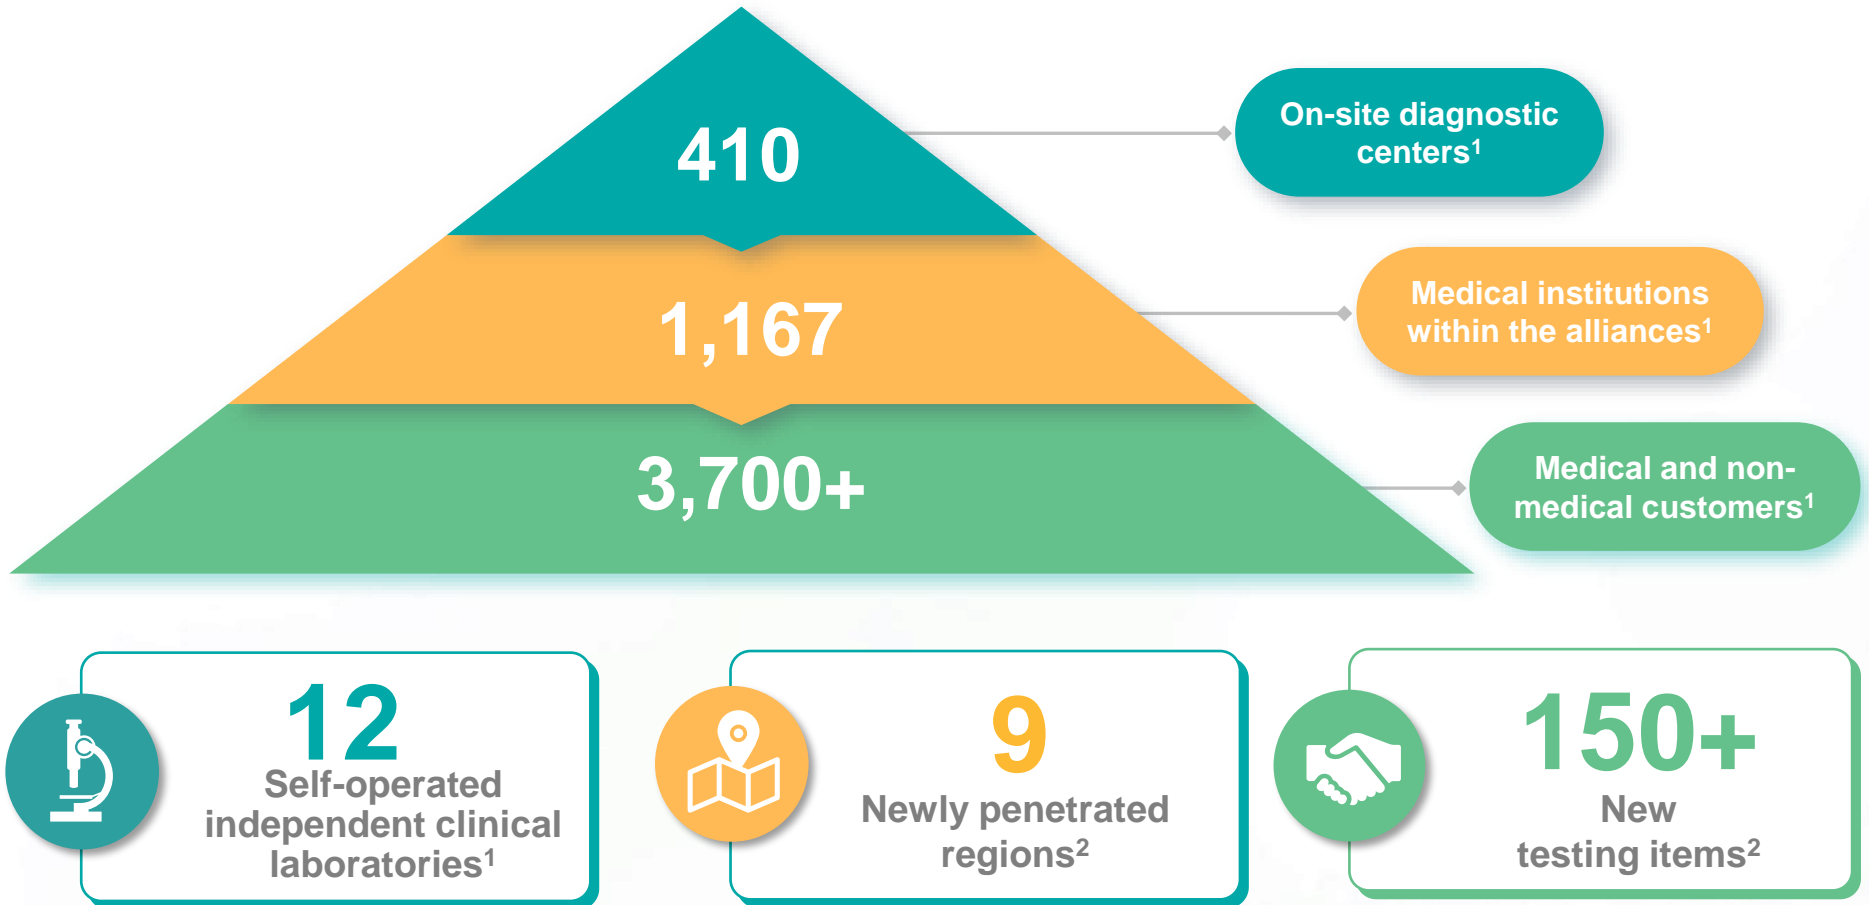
410

On-site diagnostic centers$^1$

1,167

Medical institutions within the alliances$^1$

3,700+

Medical and non-medical customers$^1$

12

Self-operated independent clinical laboratories$^1$

9

Newly penetrated regions$^2$

150+

New testing items$^2$